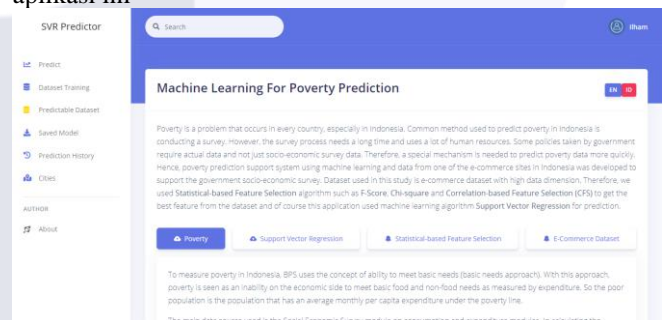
aplikasi ini

SVR Predictor

Search

Ilham

Predict

Dataset Training

Predictable Dataset

Saved Model

Prediction History

Cities

AUTHOR

About

Machine Learning For Poverty Prediction

EN ID

Poverty is a problem that occurs in every country, especially in Indonesia. Common method used to predict poverty in Indonesia is conducting a survey. However, the survey process needs a long time and uses a lot of human resources. Some policies taken by government require actual data and not just socio-economic survey data. Therefore, a special mechanism is needed to predict poverty data more quickly. Hence, poverty prediction support system using machine learning and data from one of the e-commerce sites in Indonesia was developed to support the government socio-economic survey. Dataset used in this study is e-commerce dataset with high data dimension. Therefore, we used Statistical-based Feature Selection algorithm such as F-Score, Chi-square and Correlation-based Feature Selection (CFS) to get the best feature from the dataset and of course this application used machine learning algorithm Support Vector Regression for prediction.

Poverty

Support Vector Regression

Statistical-based Feature Selection

E-Commerce Dataset

To measure poverty in Indonesia, BPS uses the concept of ability to meet basic needs (basic needs approach). With this approach, poverty is seen as an inability on the economic side to meet basic food and non-food needs as measured by expenditure. So the poor population is the population that has an average monthly per capita expenditure under the poverty line.

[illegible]